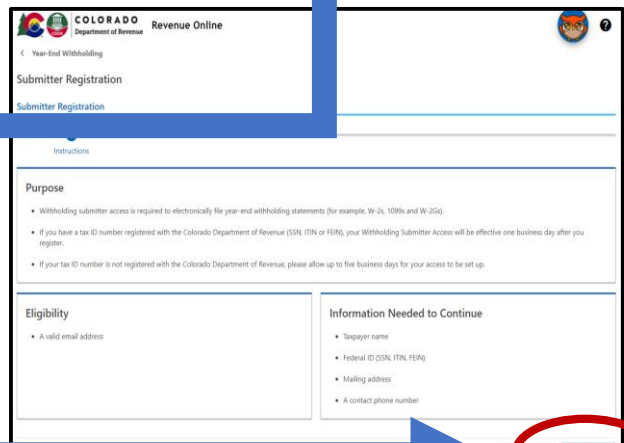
COLORADO
Department of Revenue
Revenue Online

< Year-End Withholding

Submitter Registration

Submitter Registration

Instructions

Purpose

• Withholding submitter access is required to electronically file year-end withholding statements (for example, W-2s, 1099s and W-2Gs).

• If you have a tax ID number registered with the Colorado Department of Revenue (SSN, ITIN or FEIN), your Withholding Submitter Access will be effective one business day after you register.

• If your tax ID number is not registered with the Colorado Department of Revenue, please allow up to five business days for your access to be set up.

Eligibility

• A valid email address

Information Needed to Continue

• Taxpayer name

• Federal ID (SSN, ITIN, FEIN)

• Mailing address

• A contact phone number